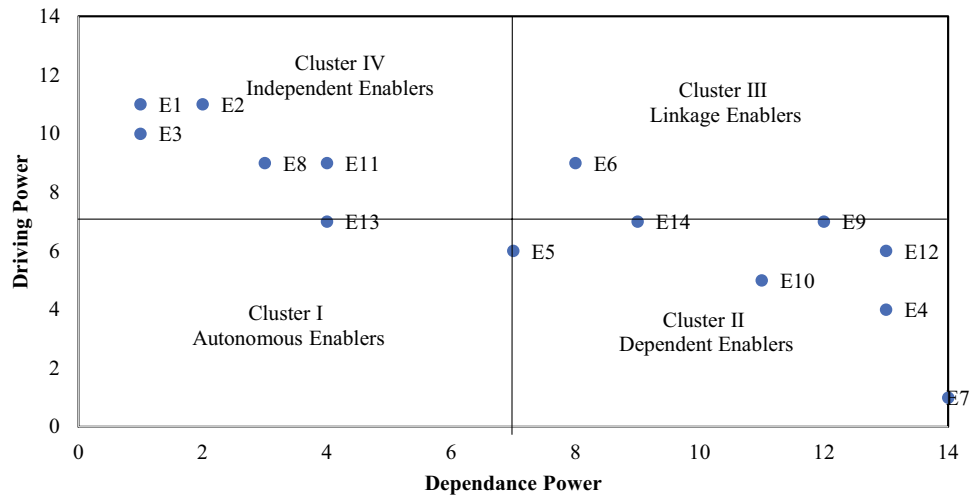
14
12
10
8
6
4
2
0
Driving Power

Cluster IV
Independent Enablers

Cluster III
Linkage Enablers

E1 E2
E3
E8 E11
E6
E13
E14
E9
E5
E12
E10
E4
E7

Cluster I
Autonomous Enablers

Cluster II
Dependent Enablers

0 2 4 6 8 10 12 14
Dependance Power